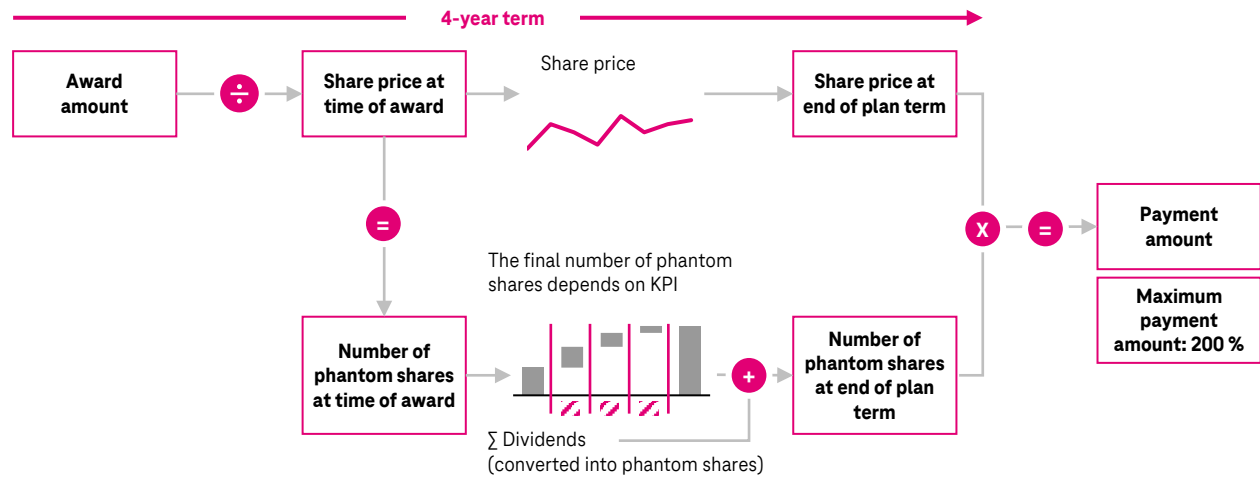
4-year term

Award amount

÷

Share price at time of award

Share price

Share price at end of plan term

=

The final number of phantom shares depends on KPI

X

=

Payment amount

Maximum payment amount: 200 %

Number of phantom shares at time of award

+

Number of phantom shares at end of plan term

∑ Dividends (converted into phantom shares)